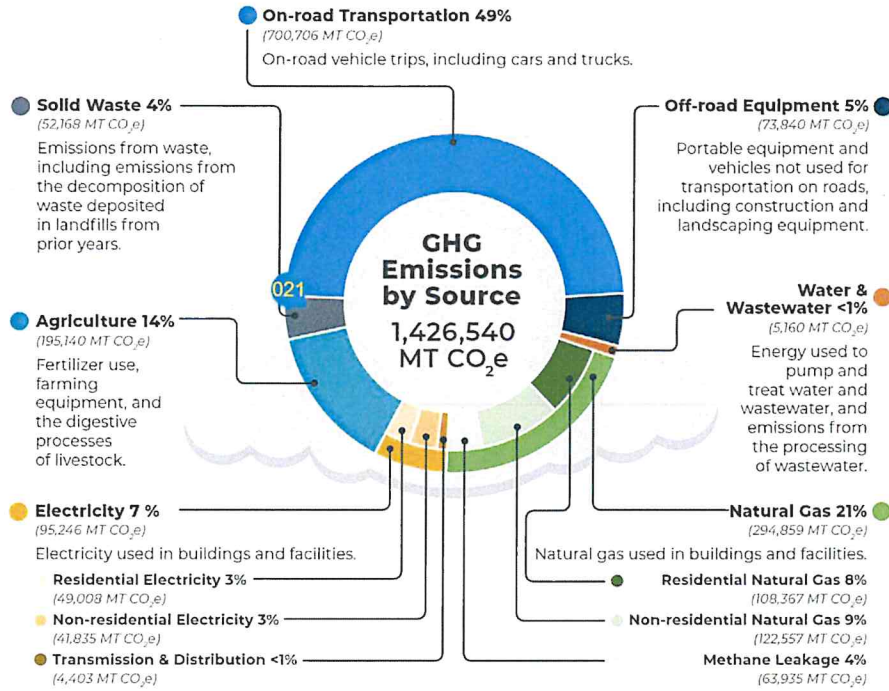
On-road Transportation 49%
(700,706 MT $CO_2e$)
On-road vehicle trips, including cars and trucks.

Solid Waste 4%
(52,168 MT $CO_2e$)
Emissions from waste, including emissions from the decomposition of waste deposited in landfills from prior years.

Off-road Equipment 5%
(73,840 MT $CO_2e$)
Portable equipment and vehicles not used for transportation on roads, including construction and landscaping equipment.

GHG Emissions by Source
1,426,540 MT $CO_2e$

021

Agriculture 14%
(195,140 MT $CO_2e$)
Fertilizer use, farming equipment, and the digestive processes of livestock.

Water & Wastewater <1%
(5,160 MT $CO_2e$)
Energy used to pump and treat water and wastewater, and emissions from the processing of wastewater.

Electricity 7 %
(95,246 MT $CO_2e$)
Electricity used in buildings and facilities.

Residential Electricity 3%
(49,008 MT $CO_2e$)
Non-residential Electricity 3%
(41,835 MT $CO_2e$)
Transmission & Distribution <1%
(4,403 MT $CO_2e$)

Natural Gas 21%
(294,859 MT $CO_2e$)
Natural gas used in buildings and facilities.

Residential Natural Gas 8%
(108,367 MT $CO_2e$)
Non-residential Natural Gas 9%
(122,557 MT $CO_2e$)
Methane Leakage 4%
(63,935 MT $CO_2e$)